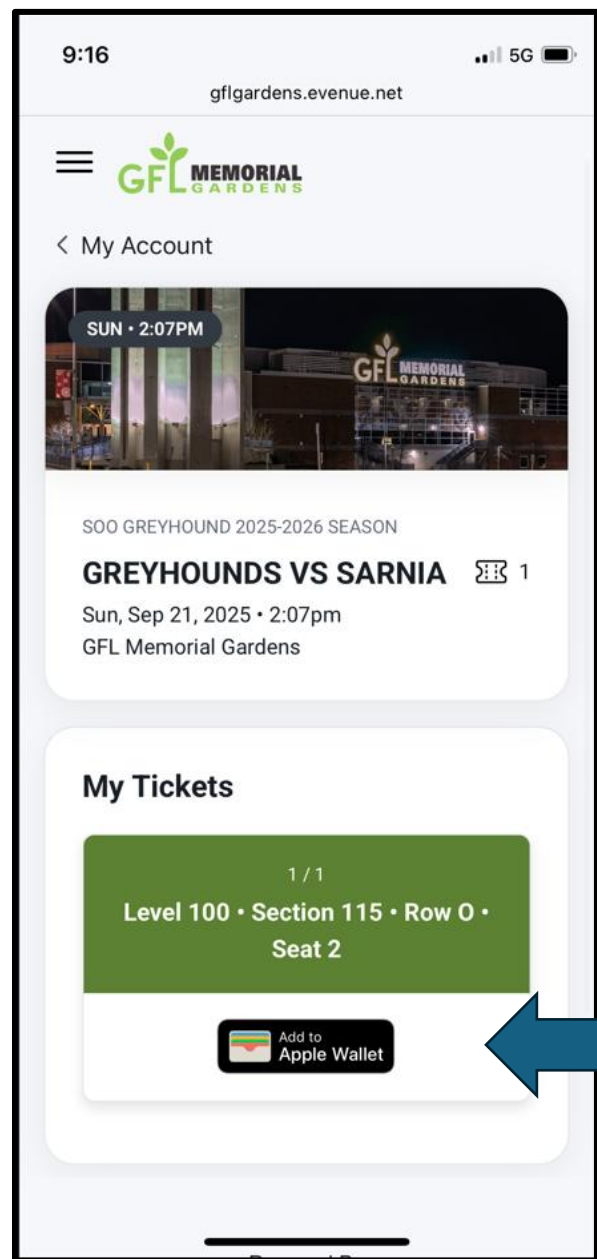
9:16
5G
gflgardens.evenue.net

GFL MEMORIAL GARDENS

< My Account

SUN • 2:07PM

GFL MEMORIAL GARDENS

SOO GREYHOUND 2025-2026 SEASON

GREYHOUNDS VS SARNIA 1

Sun, Sep 21, 2025 • 2:07pm

GFL Memorial Gardens

My Tickets

1 / 1

Level 100 • Section 115 • Row O • Seat 2

Add to Apple Wallet